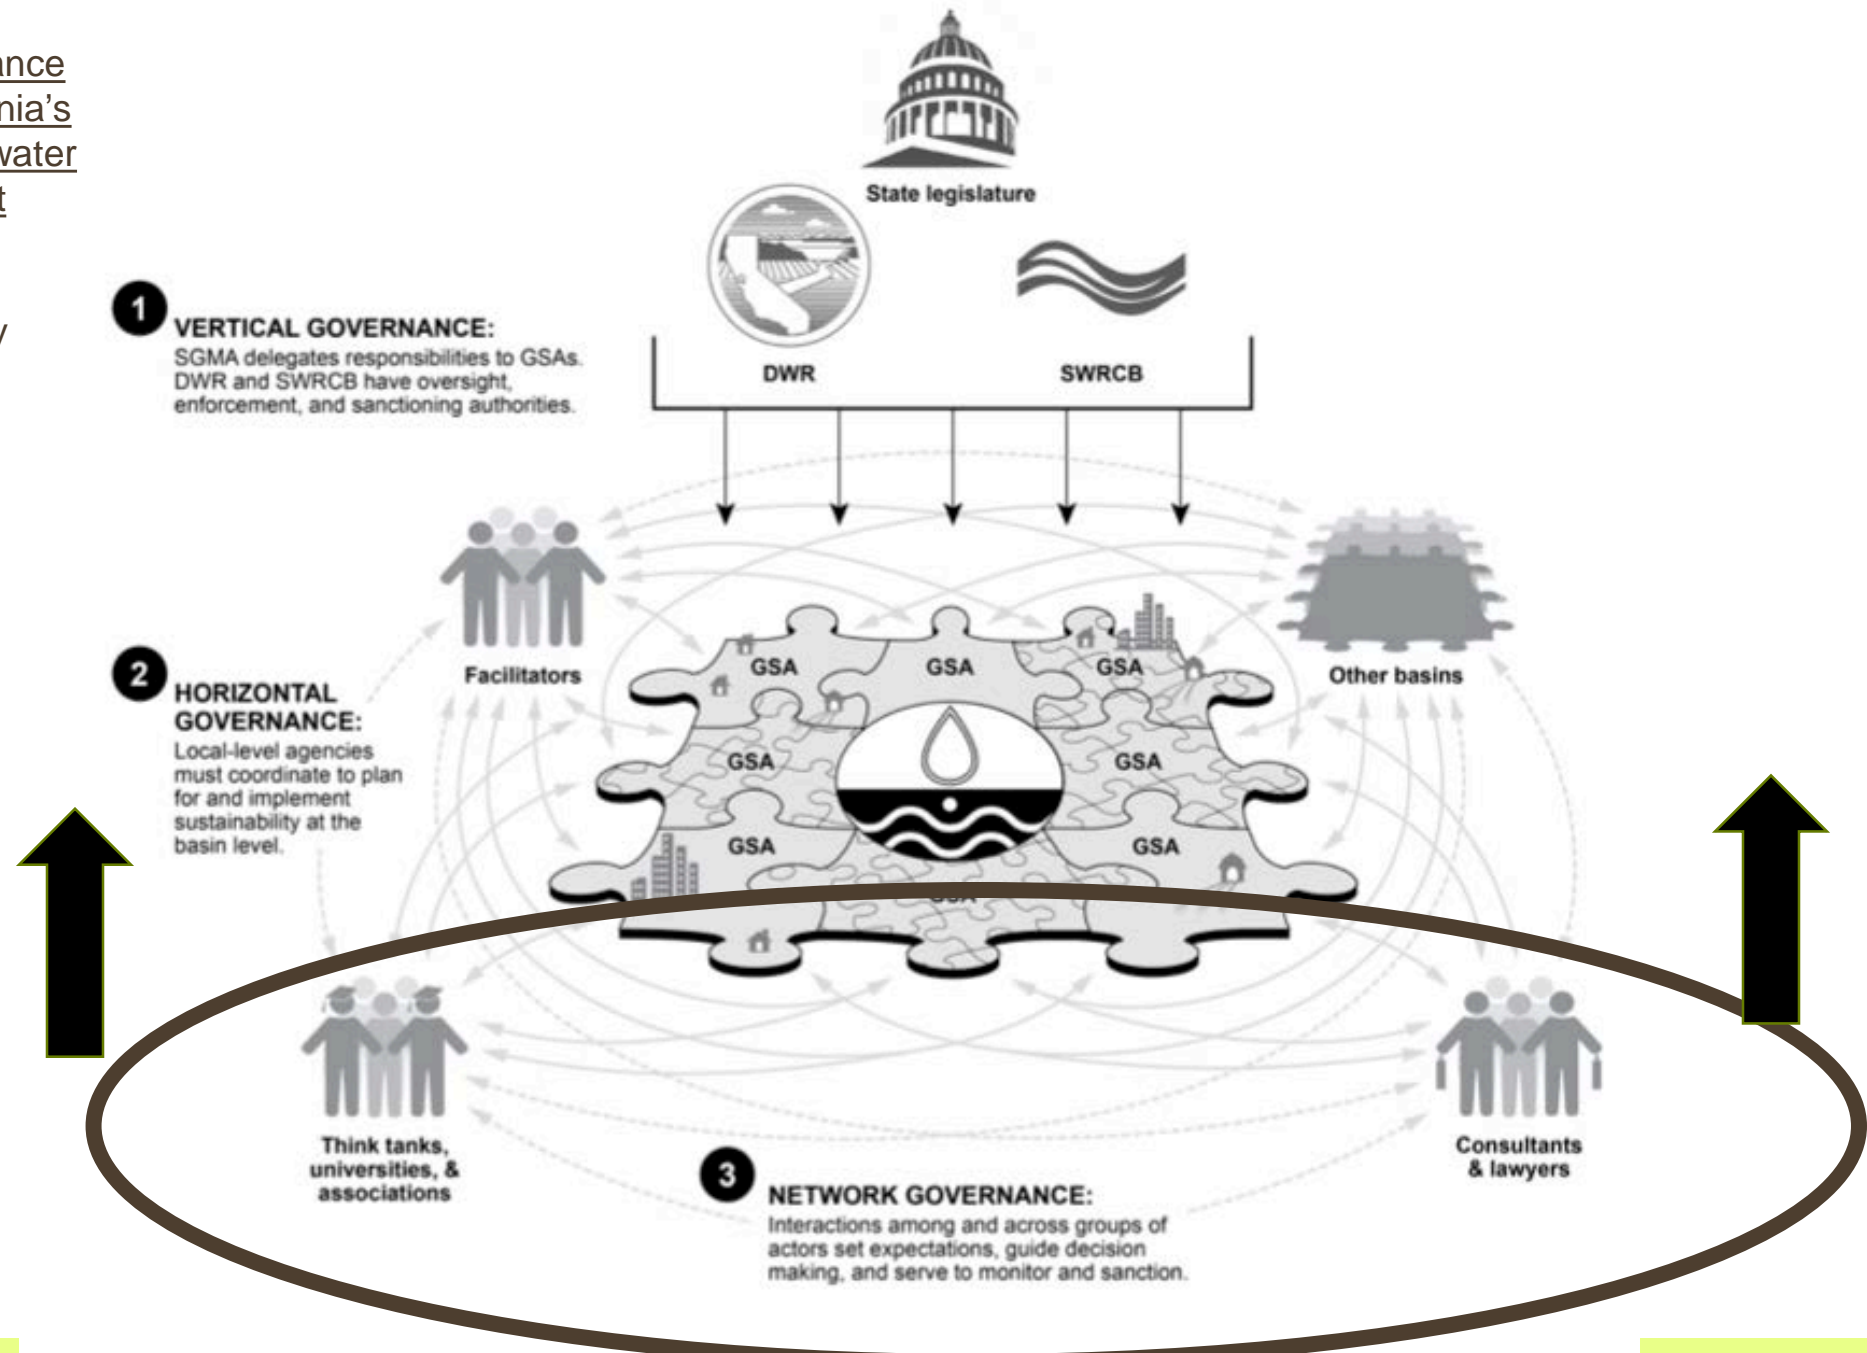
nce
nia's
water
t

y

State legislature

DWR

SWRCB

1 VERTICAL GOVERNANCE:
SGMA delegates responsibilities to GSAs. DWR and SWRCB have oversight, enforcement, and sanctioning authorities.

Facilitators

Other basins

GSA
GSA
GSA
GSA
GSA
GSA
GSA
GSA

2 HORIZONTAL GOVERNANCE:
Local-level agencies must coordinate to plan for and implement sustainability at the basin level.

Think tanks, universities, & associations

Consultants & lawyers

3 NETWORK GOVERNANCE:
Interactions among and across groups of actors set expectations, guide decision making, and serve to monitor and sanction.